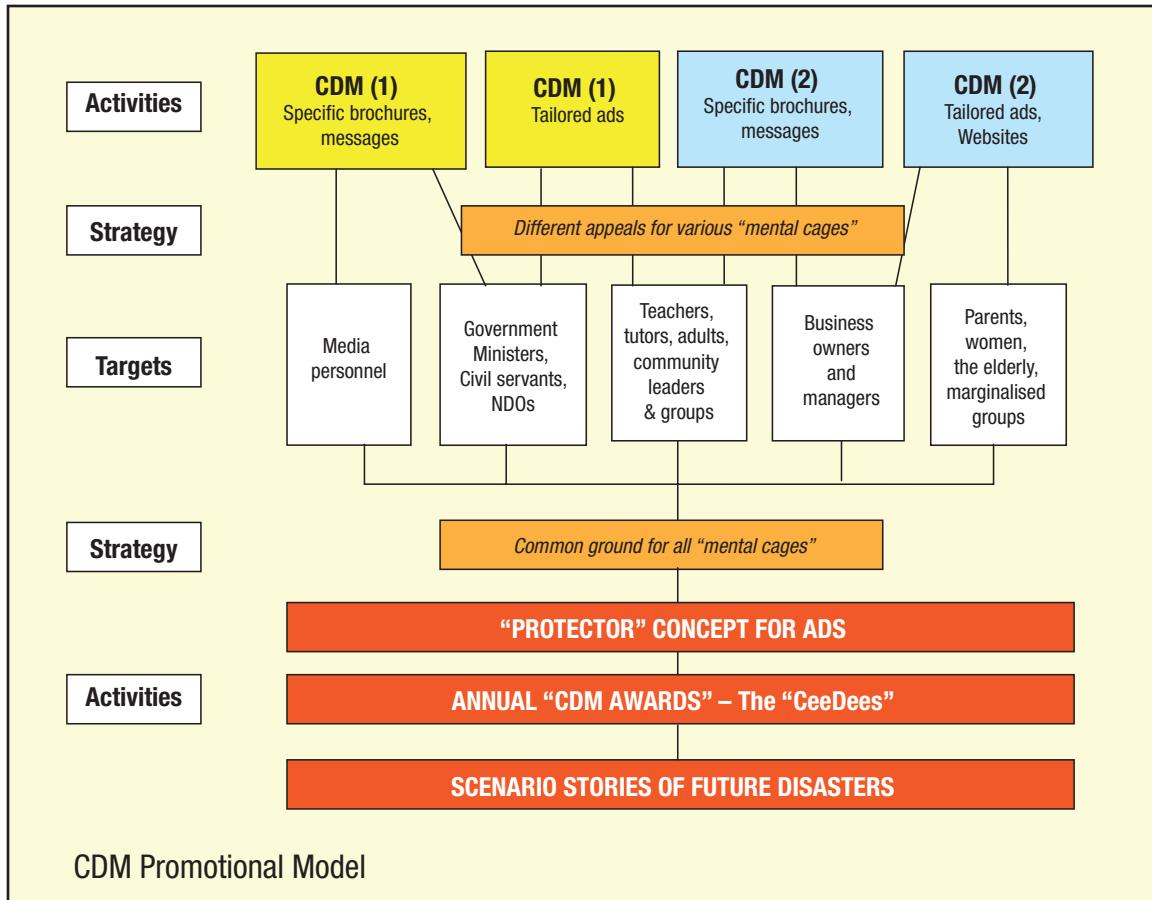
Activities

CDM (1)
Specific brochures, messages

CDM (1)
Tailored ads

CDM (2)
Specific brochures, messages

CDM (2)
Tailored ads, Websites

Strategy

Different appeals for various “mental cages”

Targets

Media personnel

Government Ministers, Civil servants, NDOs

Teachers, tutors, adults, community leaders & groups

Business owners and managers

Parents, women, the elderly, marginalised groups

Strategy

Common ground for all “mental cages”

“PROTECTOR” CONCEPT FOR ADS

Activities

ANNUAL “CDM AWARDS” – The “CeeDees”

SCENARIO STORIES OF FUTURE DISASTERS

CDM Promotional Model